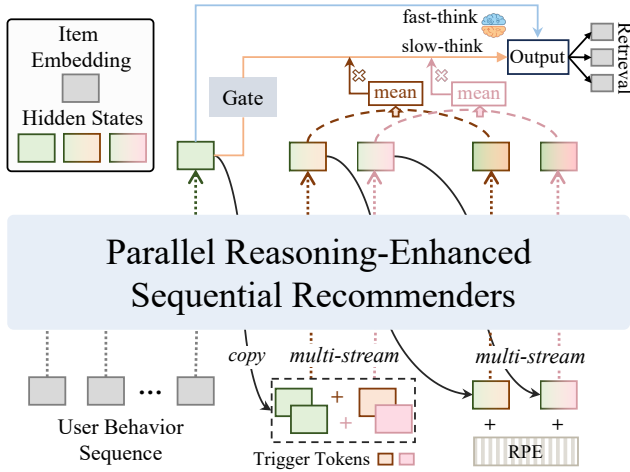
Item Embedding

Hidden States

fast-think

slow-think

Output

Retrieval

Gate

mean

mean

Parallel Reasoning-Enhanced Sequential Recommenders

copy

multi-stream

multi-stream

...

User Behavior Sequence

+

+

+

+

RPE

Trigger Tokens